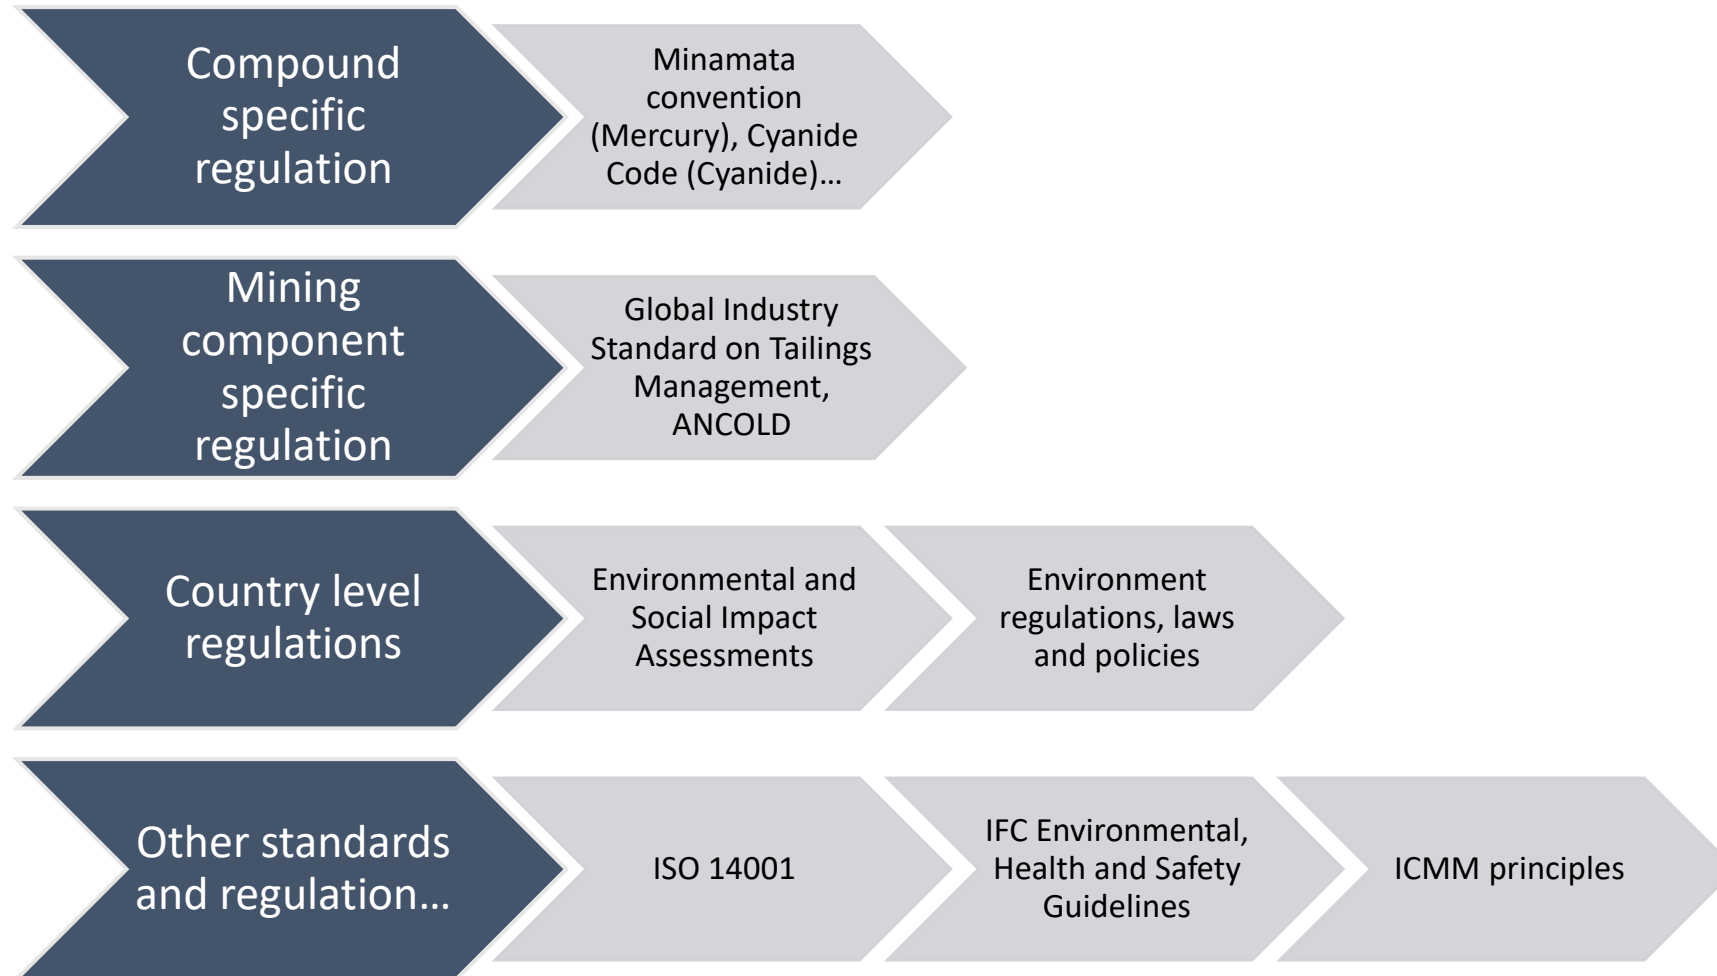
Compound specific regulation

Minamata convention (Mercury), Cyanide Code (Cyanide)…

Mining component specific regulation

Global Industry Standard on Tailings Management, ANCOLD

Country level regulations

Environmental and Social Impact Assessments

Environment regulations, laws and policies

Other standards and regulation…

ISO 14001

IFC Environmental, Health and Safety Guidelines

ICMM principles